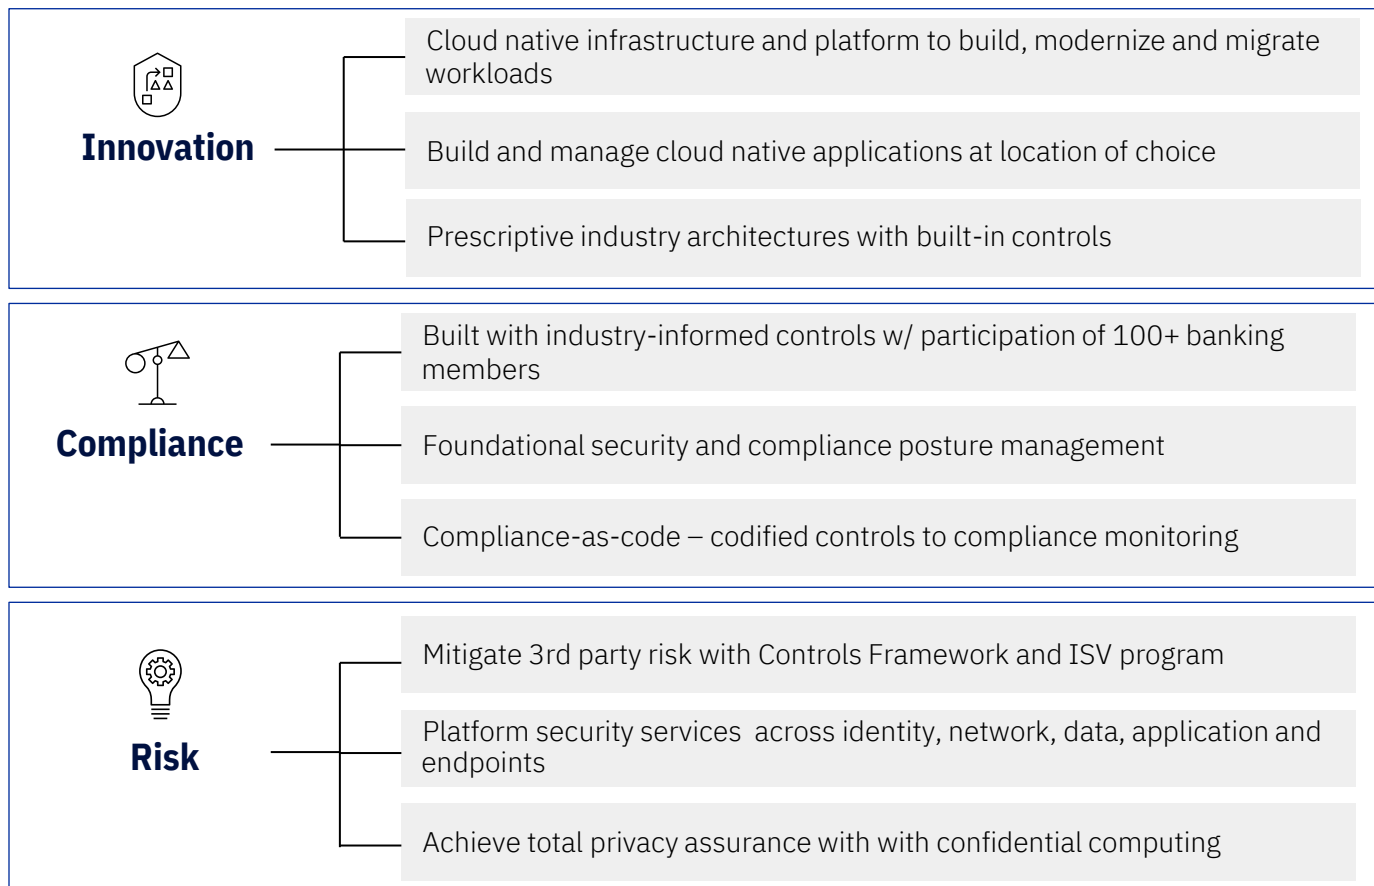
Innovation

Cloud native infrastructure and platform to build, modernize and migrate workloads

Build and manage cloud native applications at location of choice

Prescriptive industry architectures with built-in controls

Compliance

Built with industry-informed controls w/ participation of 100+ banking members

Foundational security and compliance posture management

Compliance-as-code – codified controls to compliance monitoring

Risk

Mitigate 3rd party risk with Controls Framework and ISV program

Platform security services across identity, network, data, application and endpoints

Achieve total privacy assurance with with confidential computing